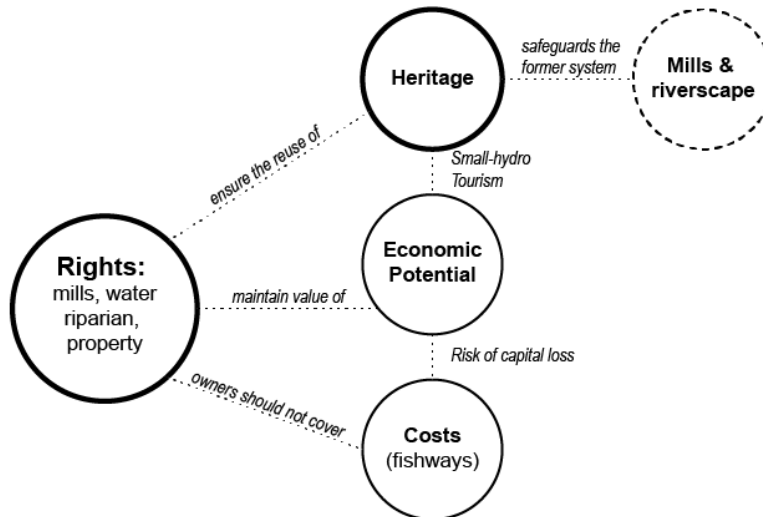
Heritage

safeguards the former system

Mills & riverscape

ensure the reuse of

Small-hydro Tourism

Rights:
mills, water riparian, property

maintain value of

Economic Potential

Risk of capital loss

owners should not cover

Costs (fishways)